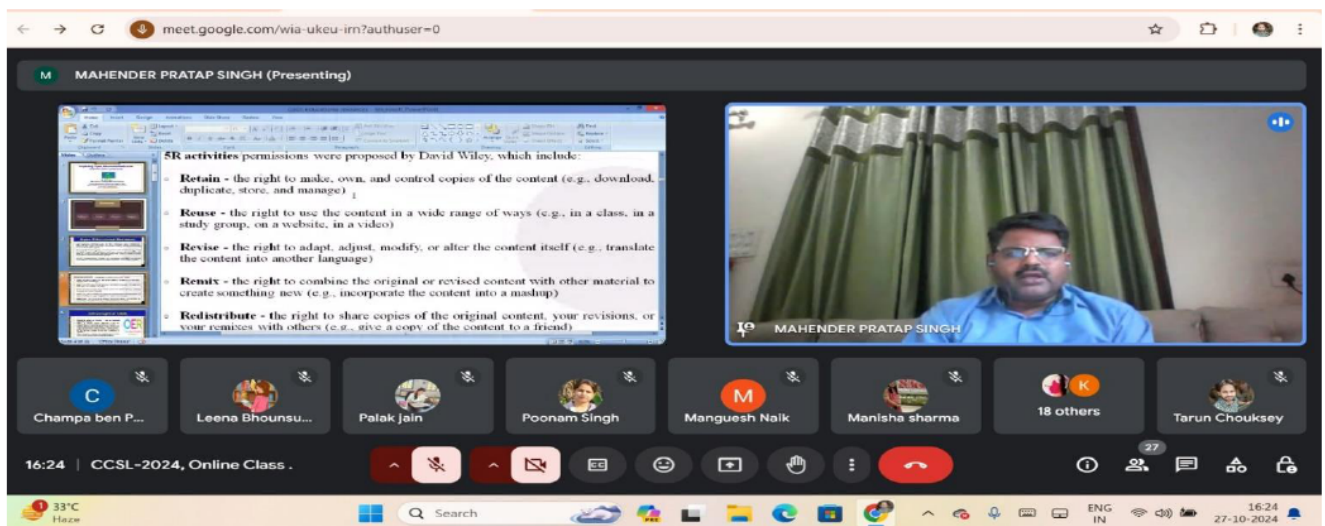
meet.google.com/wia-ukeu-irn?authuser=0

M MAHENDER PRATAP SINGH (Presenting)

5R activities permissions were proposed by David Wiley, which include:

Retain - the right to make, own, and control copies of the content (e.g., download, duplicate, store, and manage)

Reuse - the right to use the content in a wide range of ways (e.g., in a class, in a study group, on a website, in a video)

Revise - the right to adapt, adjust, modify, or alter the content itself (e.g., translate the content into another language)

Remix - the right to combine the original or revised content with other material to create something new (e.g., incorporate the content into a mashup)

Redistribute - the right to share copies of the original content, your revisions, or your remixes with others (e.g., give a copy of the content to a friend)

MAHENDER PRATAP SINGH

Champa ben P...
Leena Bhounsu...
Palak Jain
Poonam Singh
Manguesh Naik
Manisha sharma
18 others
Tarun Chouksey

16:24 | CCSL-2024, Online Class .

27

33°C
Haze

Search

ENG
IN

16:24
27-10-2024